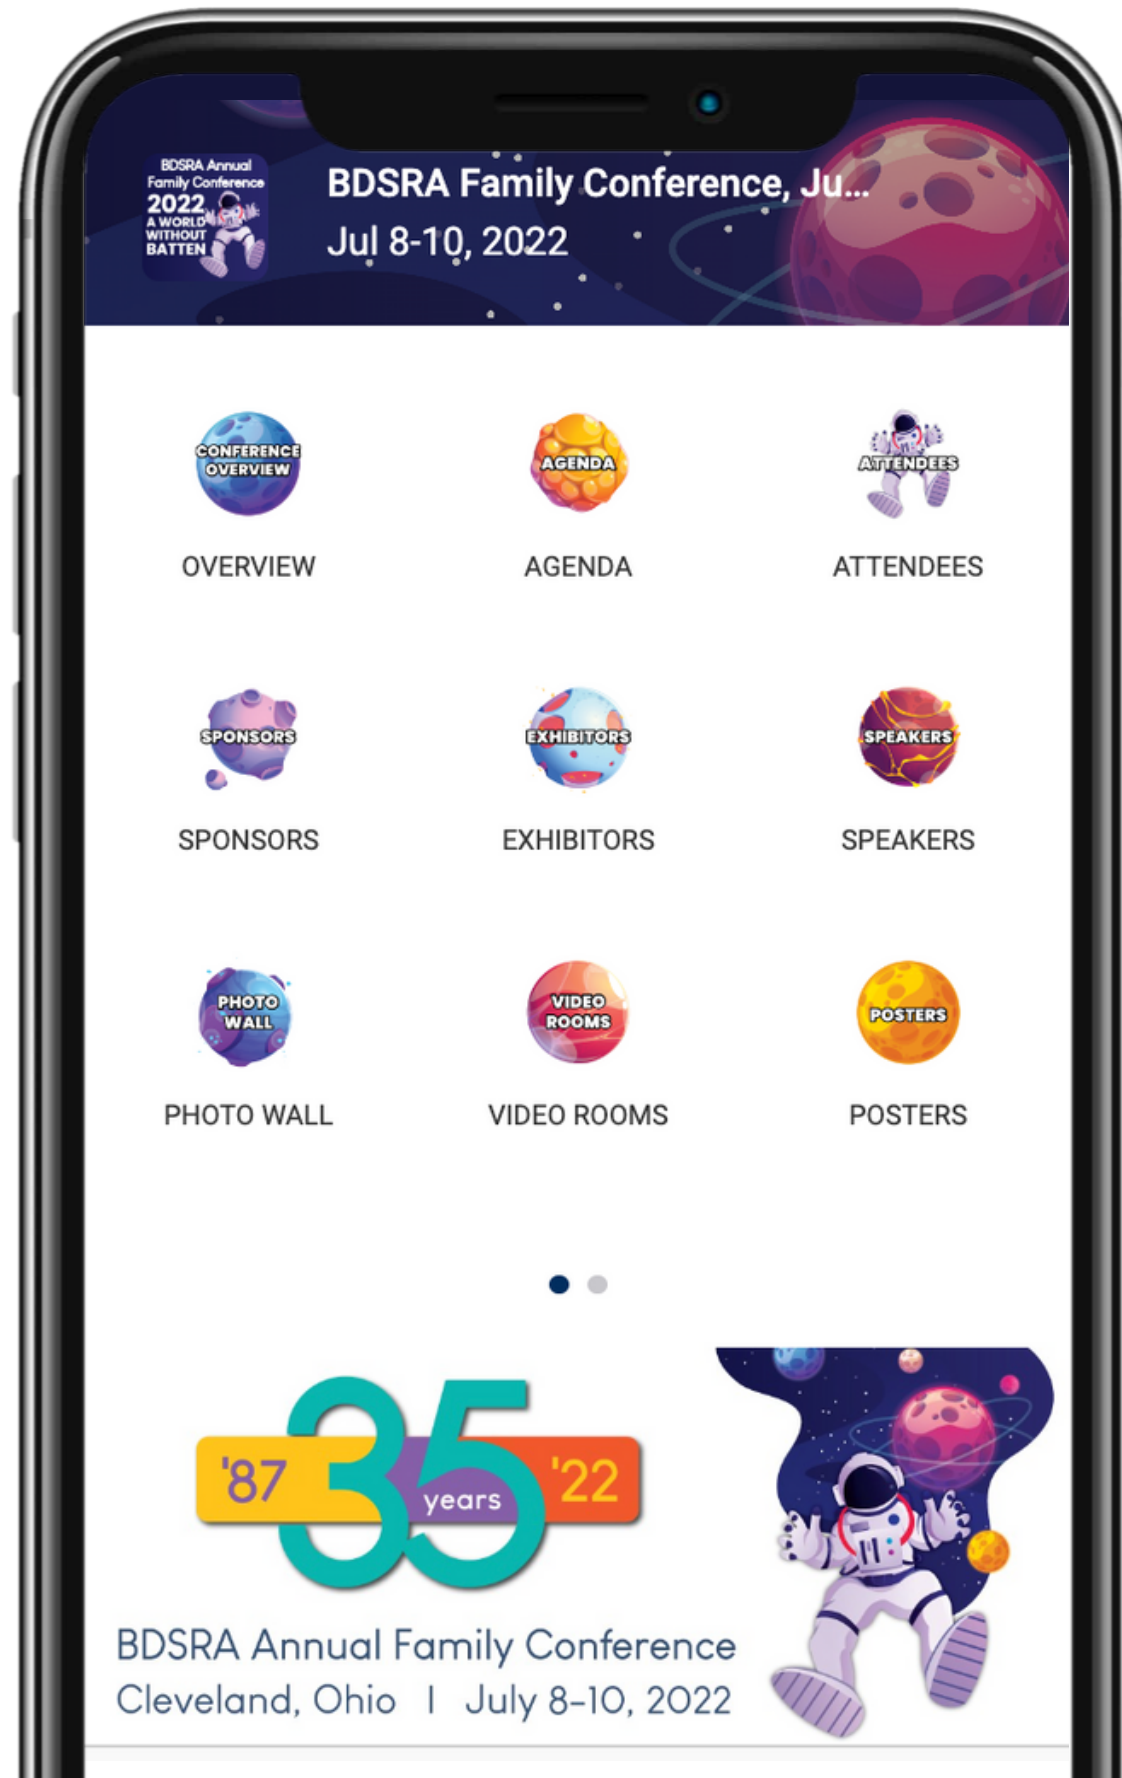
BDSRA Annual Family Conference 2022 A WORLD WITHOUT BATTEN

BDSRA Family Conference, Ju...
Jul 8-10, 2022

CONFERENCE OVERVIEW
OVERVIEW

AGENDA
AGENDA

ATTENDEES
ATTENDEES

SPONSORS
SPONSORS

EXHIBITORS
EXHIBITORS

SPEAKERS
SPEAKERS

PHOTO WALL
PHOTO WALL

VIDEO ROOMS
VIDEO ROOMS

POSTERS
POSTERS

'87 35 years '22

BDSRA Annual Family Conference
Cleveland, Ohio | July 8–10, 2022